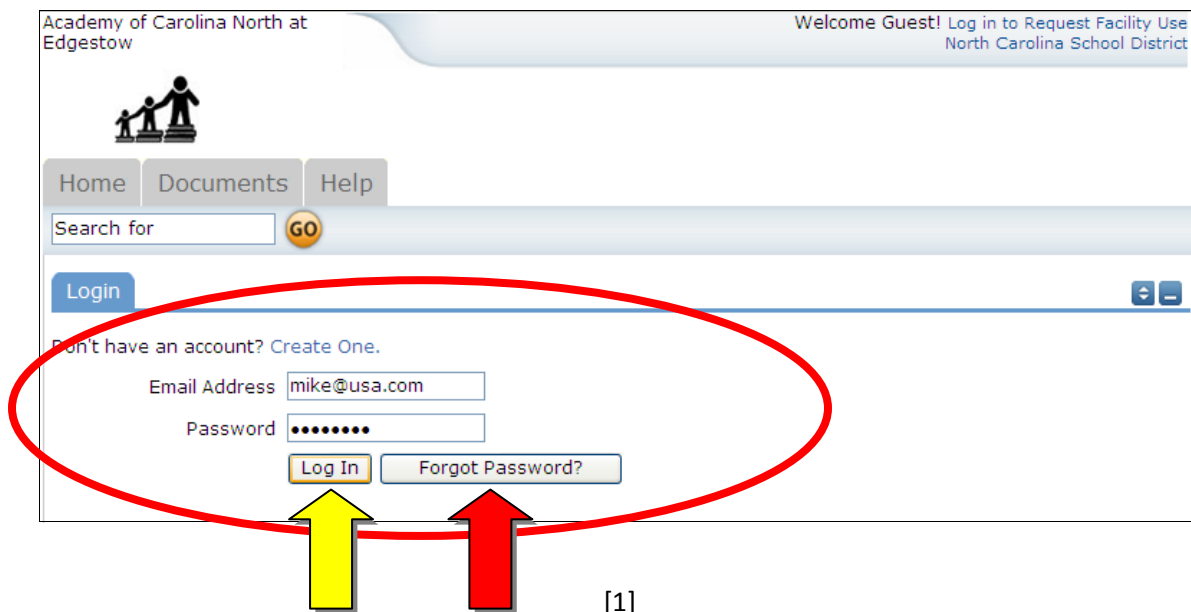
Academy of Carolina North at Edgestow

Welcome Guest! Log in to Request Facility Use
North Carolina School District

Home | Documents | Help

Search for

GO

Login

Don't have an account? Create One.

Email Address mike@usa.com

Password ••••••••

Log In

Forgot Password?

[1]